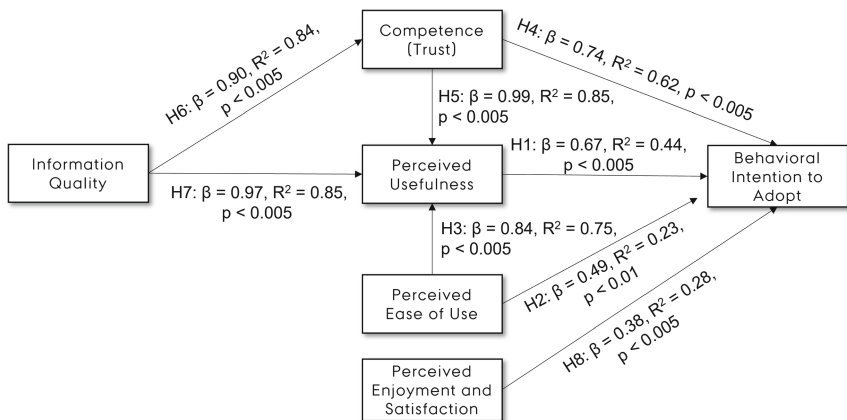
Competence (Trust)

H6: $\beta$ = 0.90, $R^2$ = 0.84, p < 0.005

H4: $\beta$ = 0.74, $R^2$ = 0.62, p < 0.005

H5: $\beta$ = 0.99, $R^2$ = 0.85, p < 0.005

Information Quality

Perceived Usefulness

H1: $\beta$ = 0.67, $R^2$ = 0.44, p < 0.005

Behavioral Intention to Adopt

H7: $\beta$ = 0.97, $R^2$ = 0.85, p < 0.005

H3: $\beta$ = 0.84, $R^2$ = 0.75, p < 0.005

H2: $\beta$ = 0.49, $R^2$ = 0.23, p < 0.01

Perceived Ease of Use

H8: $\beta$ = 0.38, $R^2$ = 0.28, p < 0.005

Perceived Enjoyment and Satisfaction